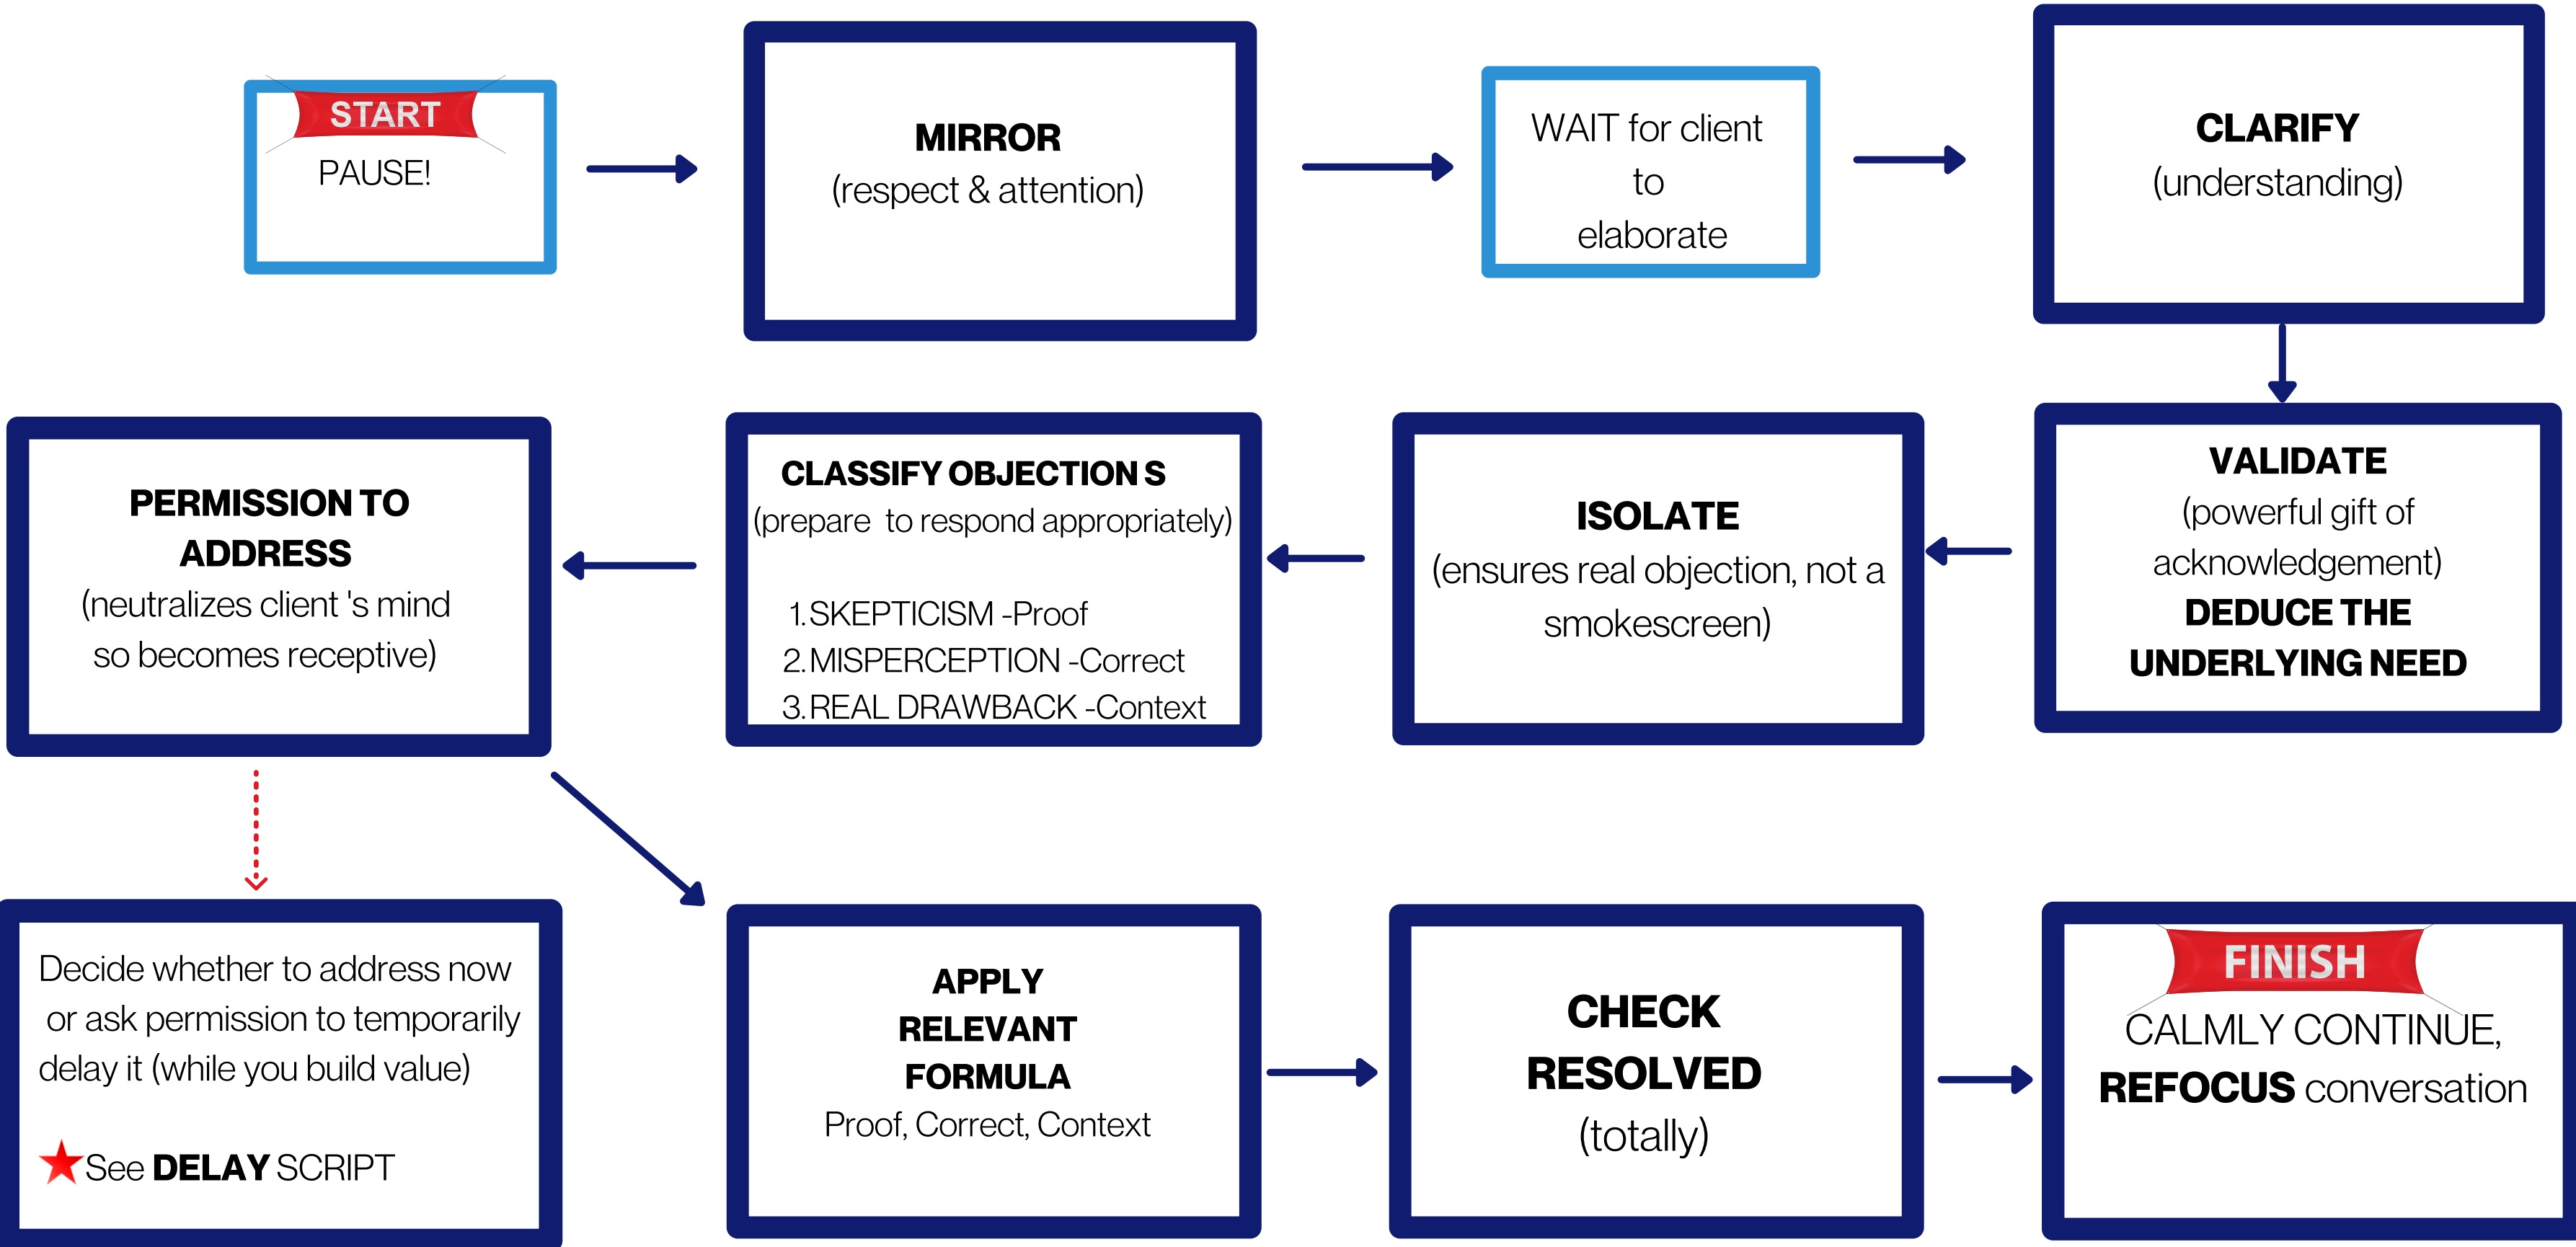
START
PAUSE!

MIRROR
(respect & attention)

WAIT for client
to
elaborate

CLARIFY
(understanding)

VALIDATE
(powerful gift of acknowledgement)
DEDUCE THE UNDERLYING NEED

ISOLATE
(ensures real objection, not a smokescreen)

CLASSIFY OBJECTION S
(prepare to respond appropriately)

1.SKEPTICISM -Proof
2.MISPERCEPTION -Correct
3.REAL DRAWBACK -Context

PERMISSION TO ADDRESS
(neutralizes client 's mind so becomes receptive)

Decide whether to address now or ask permission to temporarily delay it (while you build value)

See **DELAY** SCRIPT

APPLY
RELEVANT
FORMULA
Proof, Correct, Context

CHECK
RESOLVED
(totally)

FINISH
CALMLY CONTINUE,
**REFOCUS** conversation